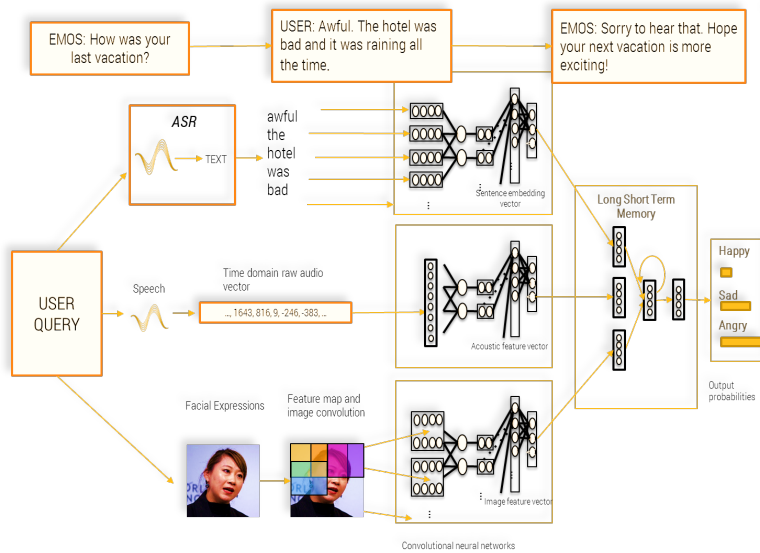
EMOS: How was your last vacation?

USER: Awful. The hotel was bad and it was raining all the time.

EMOS: Sorry to hear that. Hope your next vacation is more exciting!

ASR

TEXT

awful
the
hotel
was
bad

Sentence embedding vector

USER QUERY

Speech

Time domain raw audio vector

..., 1643, 816, 9, -246, -383, ...

Acoustic feature vector

Long Short Term Memory

Happy

Sad

Angry

Output probabilities

Facial Expressions

Feature map and image convolution

Image feature vector

Convolutional neural networks